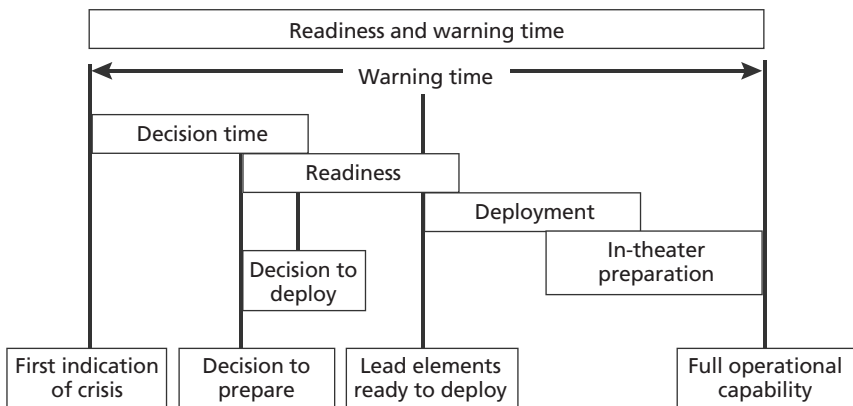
Readiness and warning time

Warning time

Decision time

Readiness

Deployment

In-theater preparation

Decision to deploy

First indication of crisis

Decision to prepare

Lead elements ready to deploy

Full operational capability